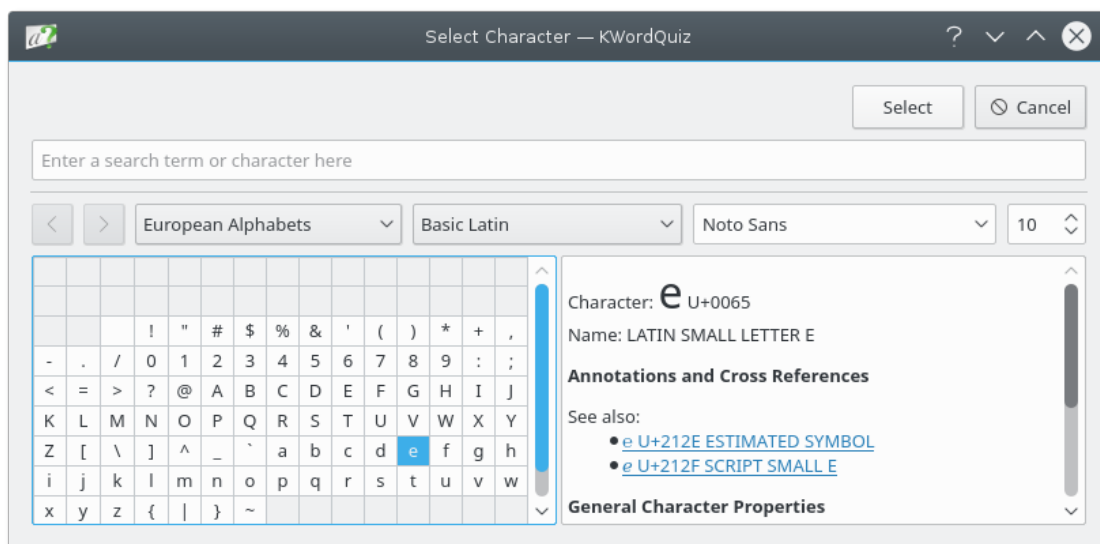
Select Character — KWordQuiz

Select
Cancel

Enter a search term or character here

European Alphabets
Basic Latin
Noto Sans
10

| | | | | | | | | | | | | | | | |
|---|---|---|---|---|---|---|---|---|---|---|---|---|---|---|---|
| | | | | | | | | | | | | | | | |
| | | | | | | | | | | | | | | | |
| | | ! | " | # | $ | % | & | ' | ( | ) | * | + | , | | |
| - | . | / | 0 | 1 | 2 | 3 | 4 | 5 | 6 | 7 | 8 | 9 | : | ; | |
| < | = | > | ? | @ | A | B | C | D | E | F | G | H | I | J | |
| K | L | M | N | O | P | Q | R | S | T | U | V | W | X | Y | |
| Z | [ | \ | ] | ^ | _ | ` | a | b | c | d | e | f | g | h | |
| i | j | k | l | m | n | o | p | q | r | s | t | u | v | w | |
| x | y | z | { | \| | } | ~ | | | | | | | | | |

Character: e U+0065
Name: LATIN SMALL LETTER E

Annotations and Cross References

See also:
• ℮ U+212E ESTIMATED SYMBOL
• ℯ U+212F SCRIPT SMALL E

General Character Properties